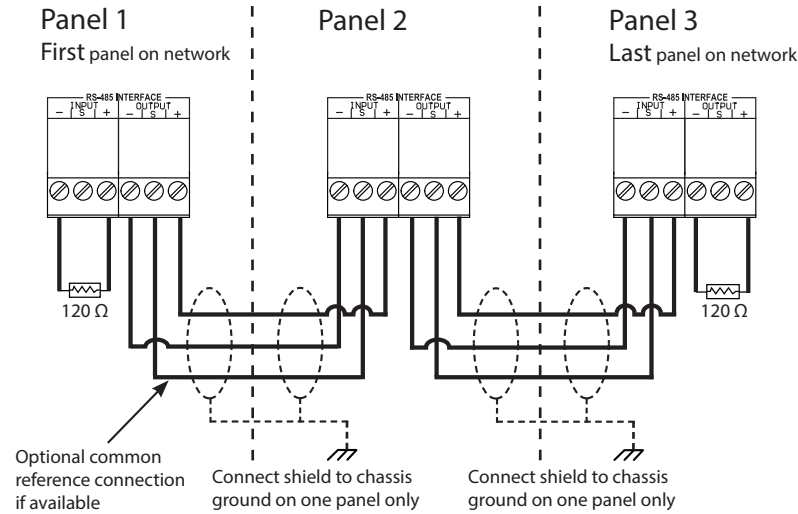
Panel 1
First panel on network

Panel 2

Panel 3
Last panel on network

RS-485 INTERFACE
INPUT
– S +
OUTPUT
– S +

RS-485 INTERFACE
INPUT
– S +
OUTPUT
– S +

RS-485 INTERFACE
INPUT
– S +
OUTPUT
– S +

120 Ω

120 Ω

Optional common reference connection if available

Connect shield to chassis ground on one panel only

Connect shield to chassis ground on one panel only